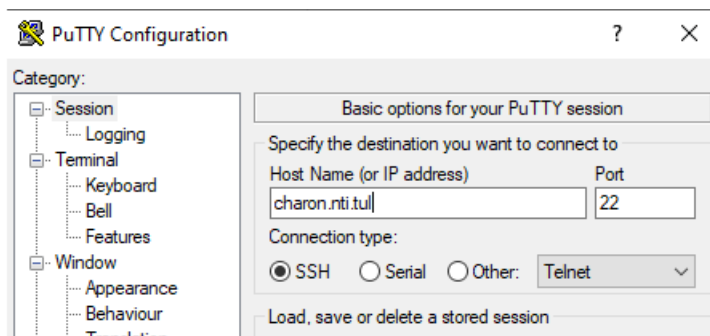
PuTTY Configuration

?

X

Category:

Session

Logging

Terminal

Keyboard

Bell

Features

Window

Appearance

Behaviour

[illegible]

Basic options for your PuTTY session

Specify the destination you want to connect to

Host Name (or IP address)

Port

charon.nti.tul

22

Connection type:

SSH

Serial

Other:

Telnet

Load, save or delete a stored session